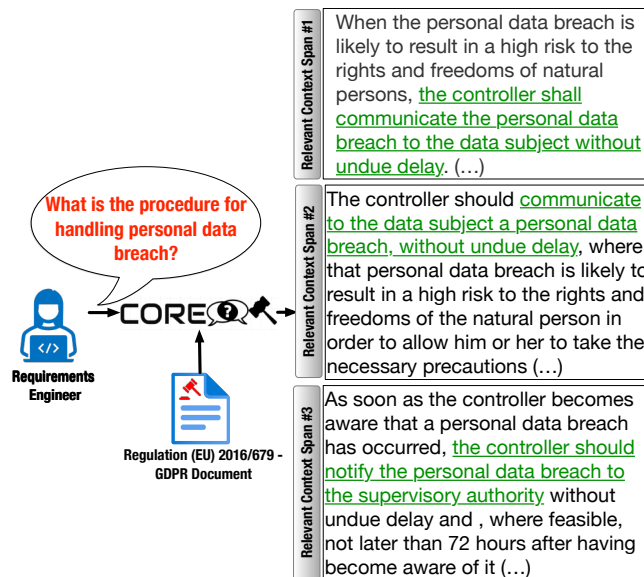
What is the procedure for handling personal data breach?

Requirements Engineer

CORE

Regulation (EU) 2016/679 - GDPR Document

Relevant Context Span #1

When the personal data breach is likely to result in a high risk to the rights and freedoms of natural persons, the controller shall communicate the personal data breach to the data subject without undue delay. (…)

Relevant Context Span #2

The controller should communicate to the data subject a personal data breach, without undue delay, where that personal data breach is likely to result in a high risk to the rights and freedoms of the natural person in order to allow him or her to take the necessary precautions (…)

Relevant Context Span #3

As soon as the controller becomes aware that a personal data breach has occurred, the controller should notify the personal data breach to the supervisory authority without undue delay and , where feasible, not later than 72 hours after having become aware of it (…)